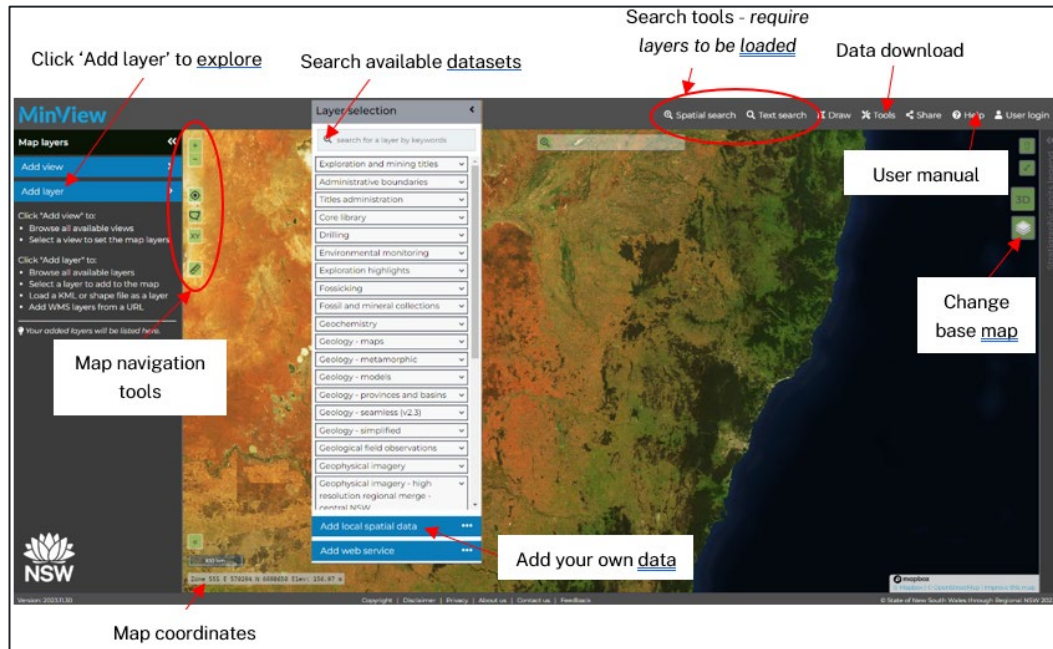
Click 'Add layer' to explore

Search available datasets

Search tools - *require layers to be loaded*

Data download

MinView

Map layers

Add view

Add layer

Click "Add view" to:
- Browse all available views
- Select a view to set the map layers

Click "Add layer" to:
- Browse all available layers
- Select a layer to add to the map
- Load a KML or shape file as a layer
- Add WMS layers from a URL

Your added layers will be listed here.

Map navigation tools

XY

Layer selection

search for a layer by keywords

Exploration and mining titles
Administrative boundaries
Titles administration
Core library
Drilling
Environmental monitoring
Exploration highlights
Fossicking
Fossil and mineral collections
Geochemistry
Geology - maps
Geology - metamorphic
Geology - models
Geology - provinces and basins
Geology - seamless (v2.3)
Geology - simplified
Geological field observations
Geophysical imagery
Geophysical imagery - high resolution regional merge - central NSW

Add local spatial data
Add web service

Add your own data

Spatial search  Text search  Draw  Tools  Share  Help  User login

User manual

3D

Change base map

NSW

Zone 55S E 570284 N 6080650 Elev: 156.97 m

Version: 2023.11.30

Copyright | Disclaimer | Privacy | About us | Contact us | Feedback

mapbox

© Mapbox © OpenStreetMap Improve this map

© State of New South Wales through Regional NSW 202

Map coordinates